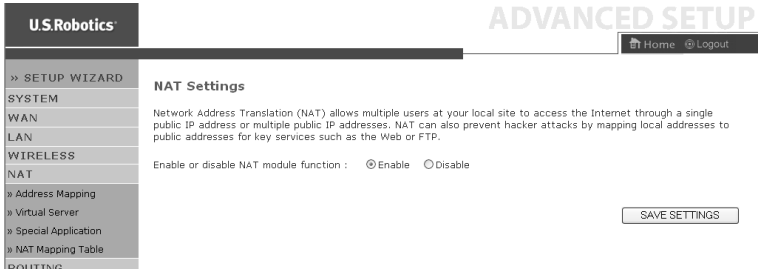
U.S.Robotics

ADVANCED SETUP

Home Logout

» SETUP WIZARD
SYSTEM
WAN
LAN
WIRELESS
NAT
» Address Mapping
» Virtual Server
» Special Application
» NAT Mapping Table
ROUTING

NAT Settings

Network Address Translation (NAT) allows multiple users at your local site to access the Internet through a single public IP address or multiple public IP addresses. NAT can also prevent hacker attacks by mapping local addresses to public addresses for key services such as the Web or FTP.

Enable or disable NAT module function : Enable Disable

SAVE SETTINGS